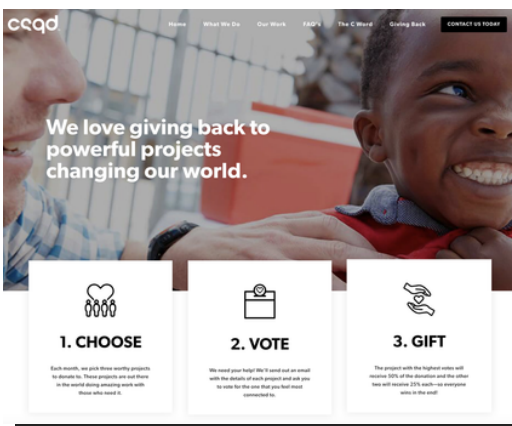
ceqd

Home What We Do Our Work FAQ's The C Word Giving Back CONTACT US TODAY

We love giving back to powerful projects changing our world.

1. CHOOSE

Each month, we pick three worthy projects to donate to. These projects are out there in the world doing amazing work with those who need it.

2. VOTE

We need your help! We'll send out an email with the details of each project and ask you to vote for the one that you feel most connected to.

3. GIFT

The project with the highest votes will receive 50% of the donation and the other two will receive 25% each—so everyone wins in the end!